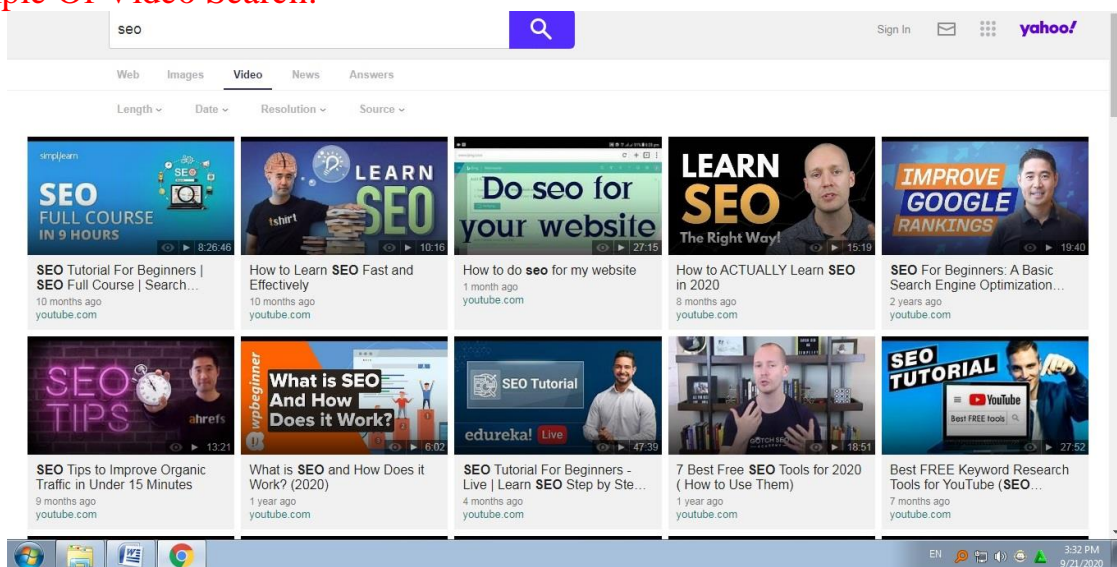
ple Of Video Search:

seo

Sign In

yahoo!

Web Images Video News Answers

Length ⌄ Date ⌄ Resolution ⌄ Source ⌄

simplilearn SEO FULL COURSE IN 9 HOURS 8:26:46

SEO Tutorial For Beginners | SEO Full Course | Search…
10 months ago
youtube.com

LEARN SEO tshirt 10:16

How to Learn SEO Fast and Effectively
10 months ago
youtube.com

Do seo for your website 27:15

How to do seo for my website
1 month ago
youtube.com

LEARN SEO The Right Way! 15:19

How to ACTUALLY Learn SEO in 2020
8 months ago
youtube.com

IMPROVE GOOGLE RANKINGS 19:40

SEO For Beginners: A Basic Search Engine Optimization…
2 years ago
youtube.com

SEO TIPS ahrefs 13:21

SEO Tips to Improve Organic Traffic in Under 15 Minutes
9 months ago
youtube.com

wpbeginner What is SEO And How Does it Work? 6:02

What is SEO and How Does it Work? (2020)
1 year ago
youtube.com

SEO Tutorial edureka! Live 47:39

SEO Tutorial For Beginners - Live | Learn SEO Step by Ste…
4 months ago
youtube.com

18:51

7 Best Free SEO Tools for 2020 ( How to Use Them)
1 year ago
youtube.com

SEO TUTORIAL YouTube Best FREE tools 27:52

Best FREE Keyword Research Tools for YouTube (SEO…
7 months ago
youtube.com

EN 3:32 PM 9/21/2020